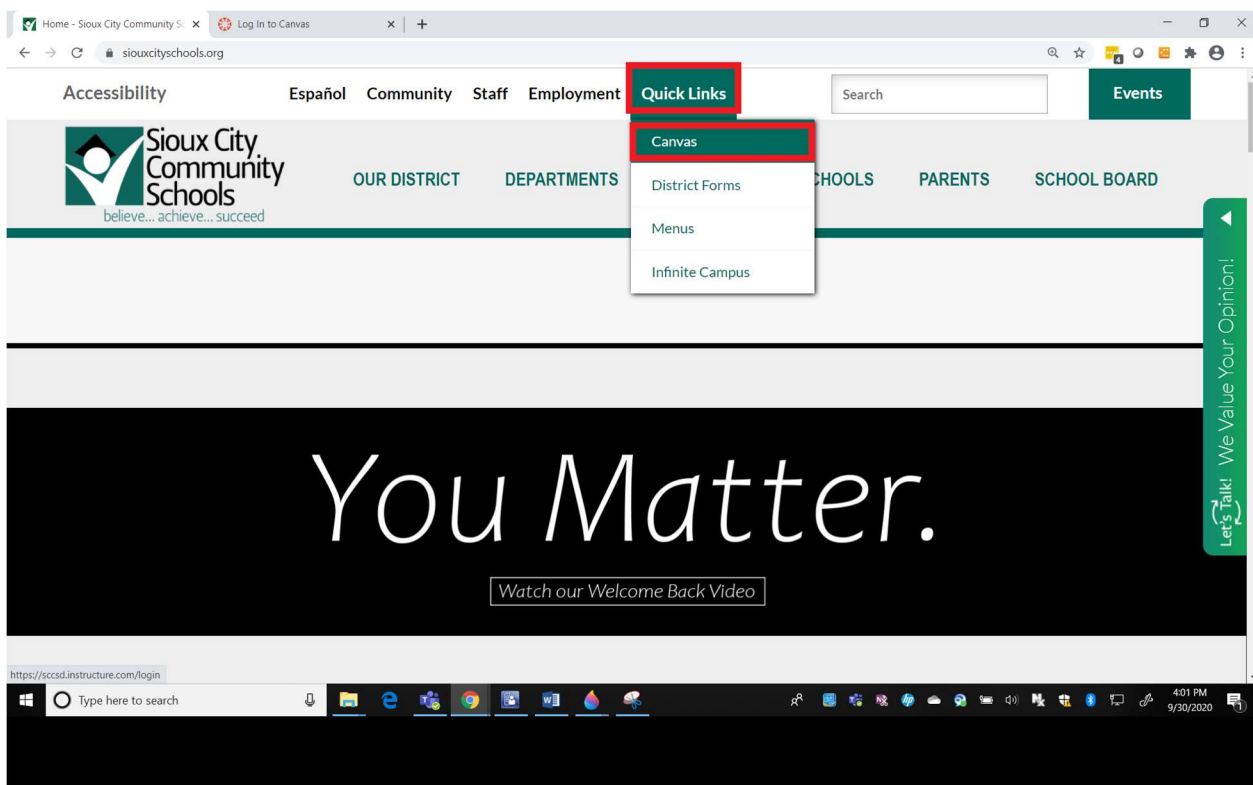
Home - Sioux City Community S
Log In to Canvas
siouxcityschools.org

Accessibility
Español Community Staff Employment Quick Links
Search
Events

Sioux City Community Schools
believe... achieve... succeed

OUR DISTRICT DEPARTMENTS
Canvas
District Forms
Menus
Infinite Campus
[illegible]CHOOLS PARENTS SCHOOL BOARD

Let's Talk! We Value Your Opinion!

You Matter.

Watch our Welcome Back Video

https://sccsd.instructure.com/login

Type here to search

4:01 PM
9/30/2020